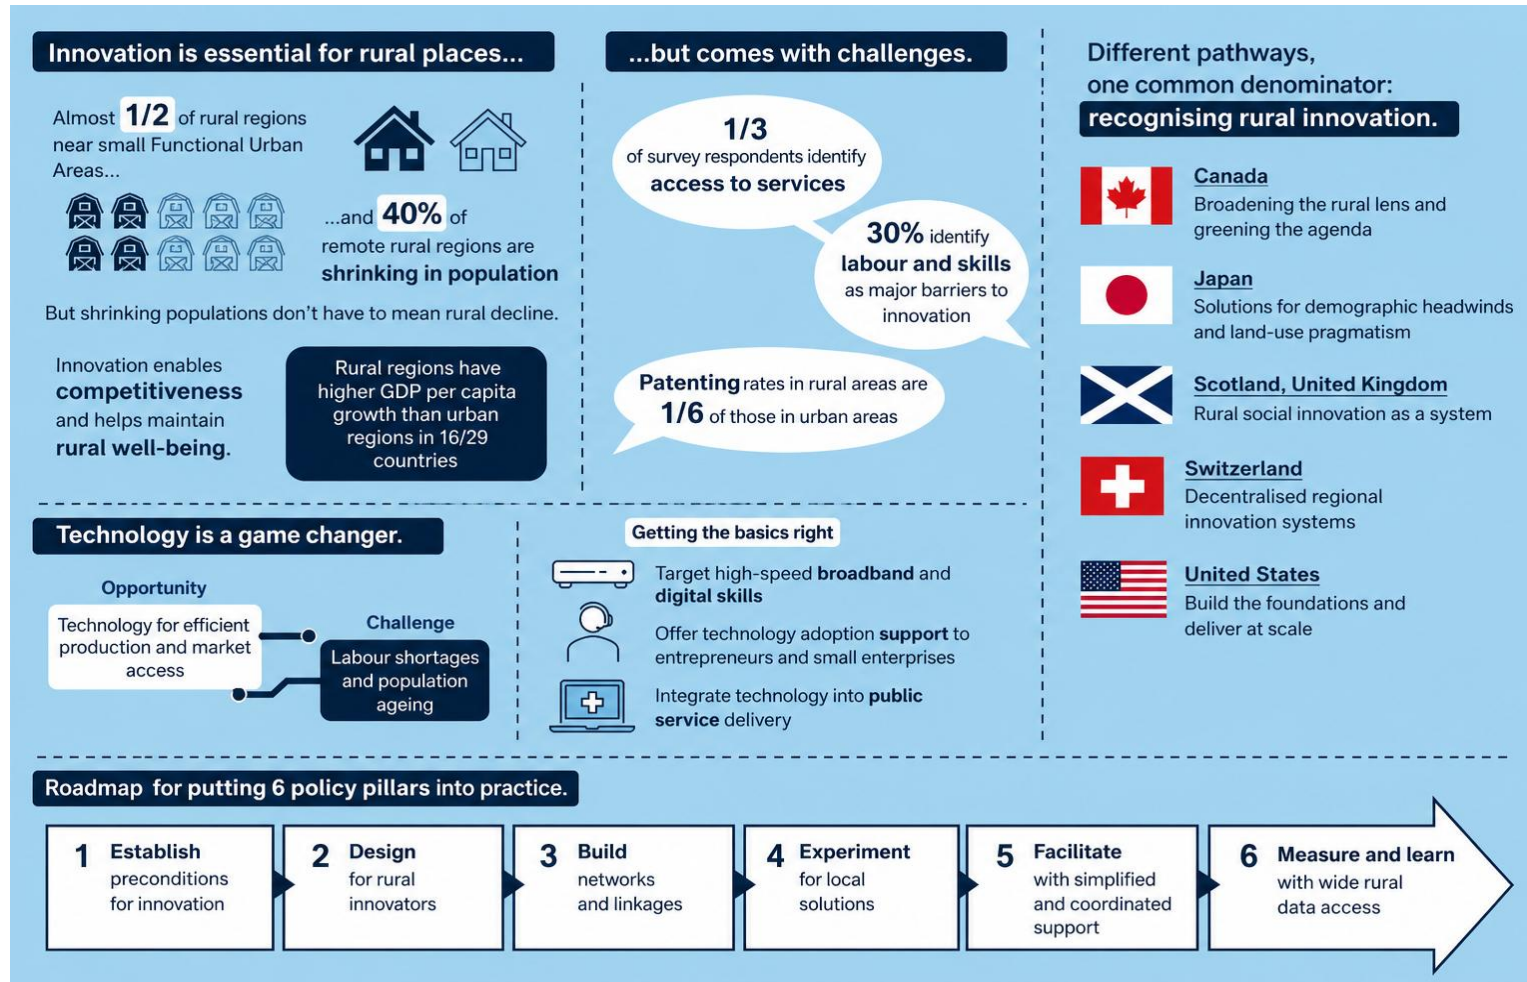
Innovation is essential for rural places...

Almost 1/2 of rural regions near small Functional Urban Areas...

...and 40% of remote rural regions are shrinking in population

But shrinking populations don't have to mean rural decline.

Innovation enables competitiveness and helps maintain rural well-being.

Rural regions have higher GDP per capita growth than urban regions in 16/29 countries

...but comes with challenges.

1/3 of survey respondents identify access to services

30% identify labour and skills as major barriers to innovation

Patenting rates in rural areas are 1/6 of those in urban areas

Different pathways, one common denominator: recognising rural innovation.

Canada
Broadening the rural lens and greening the agenda

Japan
Solutions for demographic headwinds and land-use pragmatism

Scotland, United Kingdom
Rural social innovation as a system

Switzerland
Decentralised regional innovation systems

United States
Build the foundations and deliver at scale

Technology is a game changer.

Opportunity
Technology for efficient production and market access

Challenge
Labour shortages and population ageing

Getting the basics right

Target high-speed broadband and digital skills

Offer technology adoption support to entrepreneurs and small enterprises

Integrate technology into public service delivery

Roadmap for putting 6 policy pillars into practice.

1 Establish preconditions for innovation

2 Design for rural innovators

3 Build networks and linkages

4 Experiment for local solutions

5 Facilitate with simplified and coordinated support

6 Measure and learn with wide rural data access